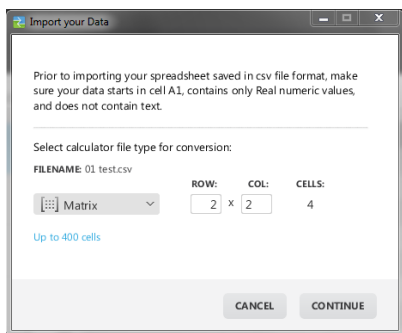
Import your Data

Prior to importing your spreadsheet saved in csv file format, make sure your data starts in cell A1, contains only Real numeric values, and does not contain text.

Select calculator file type for conversion:

FILENAME: 01 test.csv

ROW: COL: CELLS:

Matrix 2 x 2 4

Up to 400 cells

CANCEL CONTINUE